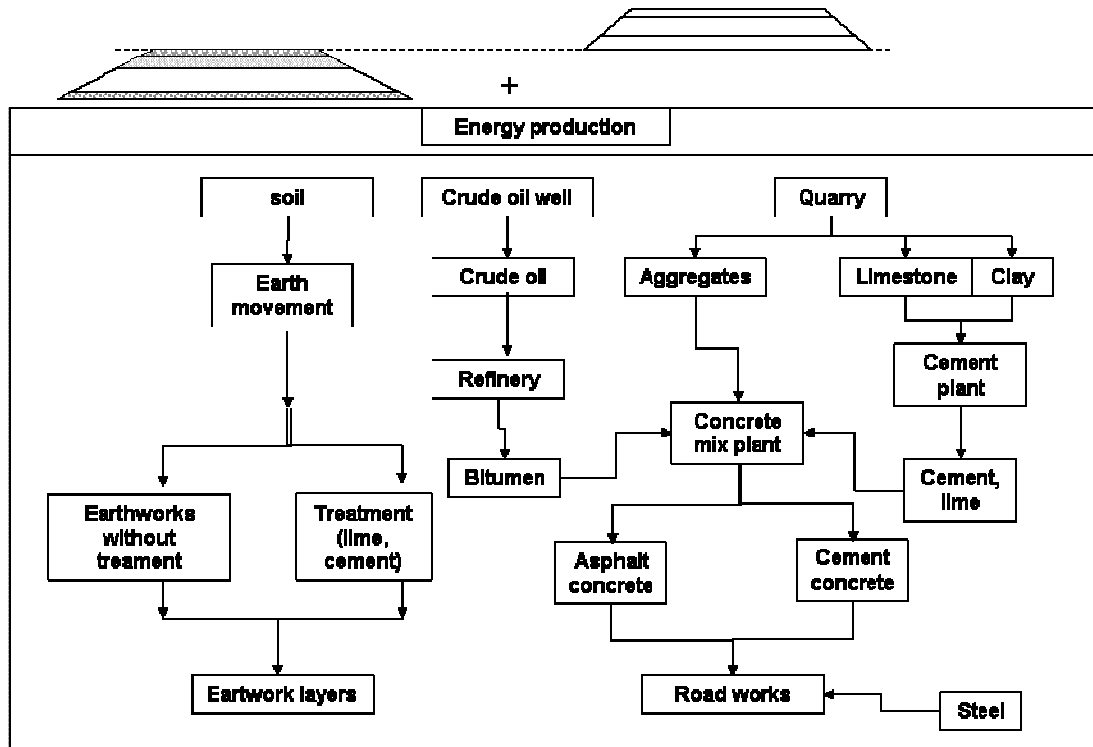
+

Energy production

soil

Crude oil well

Quarry

Earth movement

Crude oil

Aggregates

Limestone

Clay

Cement plant

Refinery

Concrete mix plant

Bitumen

Cement, lime

Earthworks without treament

Treatment (lime, cement)

Asphalt concrete

Cement concrete

Eartwork layers

Road works

Steel